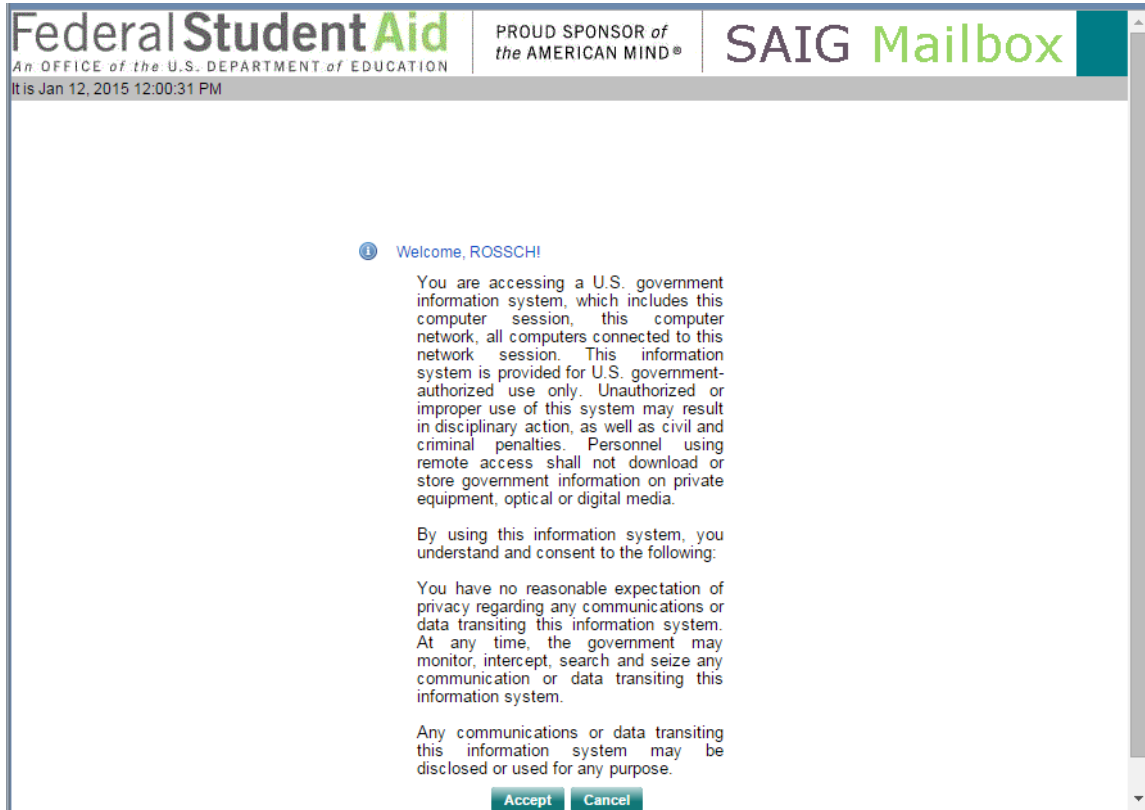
Federal Student Aid
An OFFICE of the U.S. DEPARTMENT of EDUCATION

PROUD SPONSOR of the AMERICAN MIND®

SAIG Mailbox

It is Jan 12, 2015 12:00:31 PM

Welcome, ROSSCH!

You are accessing a U.S. government information system, which includes this computer session, this computer network, all computers connected to this network session. This information system is provided for U.S. government-authorized use only. Unauthorized or improper use of this system may result in disciplinary action, as well as civil and criminal penalties. Personnel using remote access shall not download or store government information on private equipment, optical or digital media.

By using this information system, you understand and consent to the following:

You have no reasonable expectation of privacy regarding any communications or data transiting this information system. At any time, the government may monitor, intercept, search and seize any communication or data transiting this information system.

Any communications or data transiting this information system may be disclosed or used for any purpose.

Accept Cancel